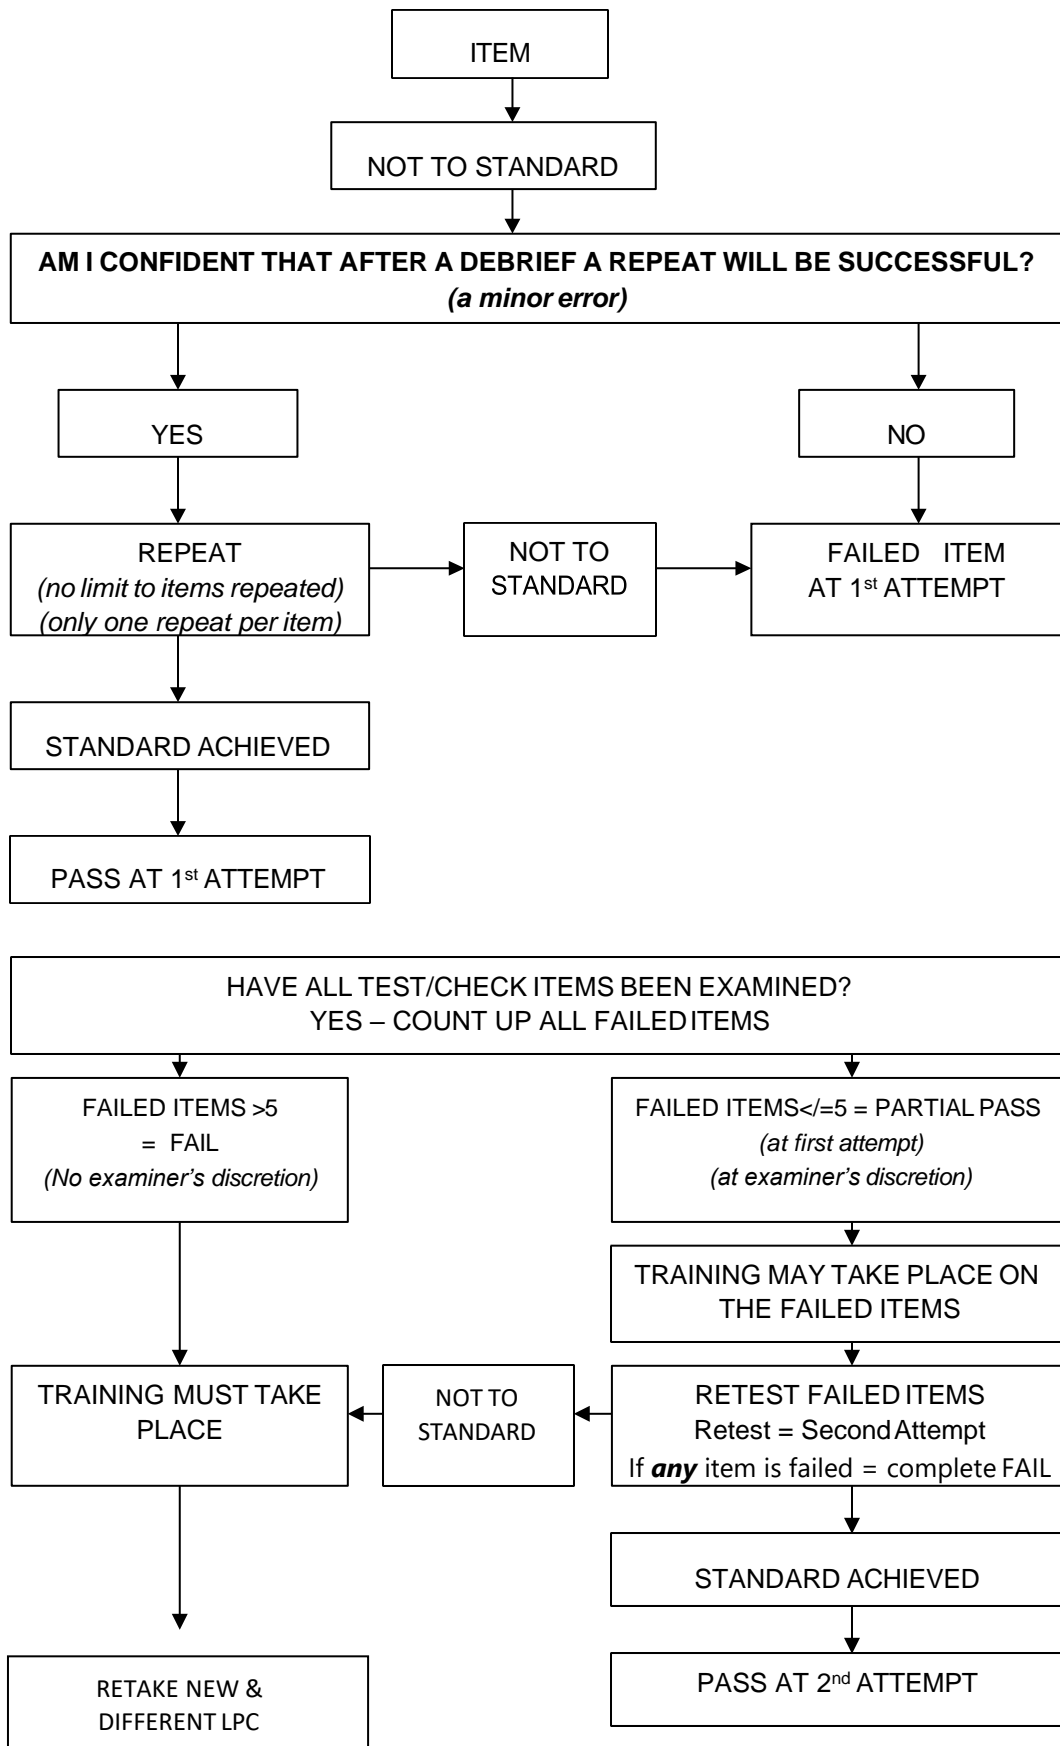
ITEM

NOT TO STANDARD

**AM I CONFIDENT THAT AFTER A DEBRIEF A REPEAT WILL BE SUCCESSFUL?**
***(a minor error)***

YES

NO

REPEAT
*(no limit to items repeated)*
*(only one repeat per item)*

NOT TO STANDARD

FAILED ITEM
AT 1$^{st}$ ATTEMPT

STANDARD ACHIEVED

PASS AT 1$^{st}$ ATTEMPT

HAVE ALL TEST/CHECK ITEMS BEEN EXAMINED?
YES – COUNT UP ALL FAILED ITEMS

FAILED ITEMS >5
= FAIL
*(No examiner's discretion)*

FAILED ITEMS</=5 = PARTIAL PASS
*(at first attempt)*
*(at examiner's discretion)*

TRAINING MAY TAKE PLACE ON THE FAILED ITEMS

TRAINING MUST TAKE PLACE

NOT TO STANDARD

RETEST FAILED ITEMS
Retest = Second Attempt
If ***any*** item is failed = complete FAIL

STANDARD ACHIEVED

RETAKE NEW & DIFFERENT LPC

PASS AT 2$^{nd}$ ATTEMPT